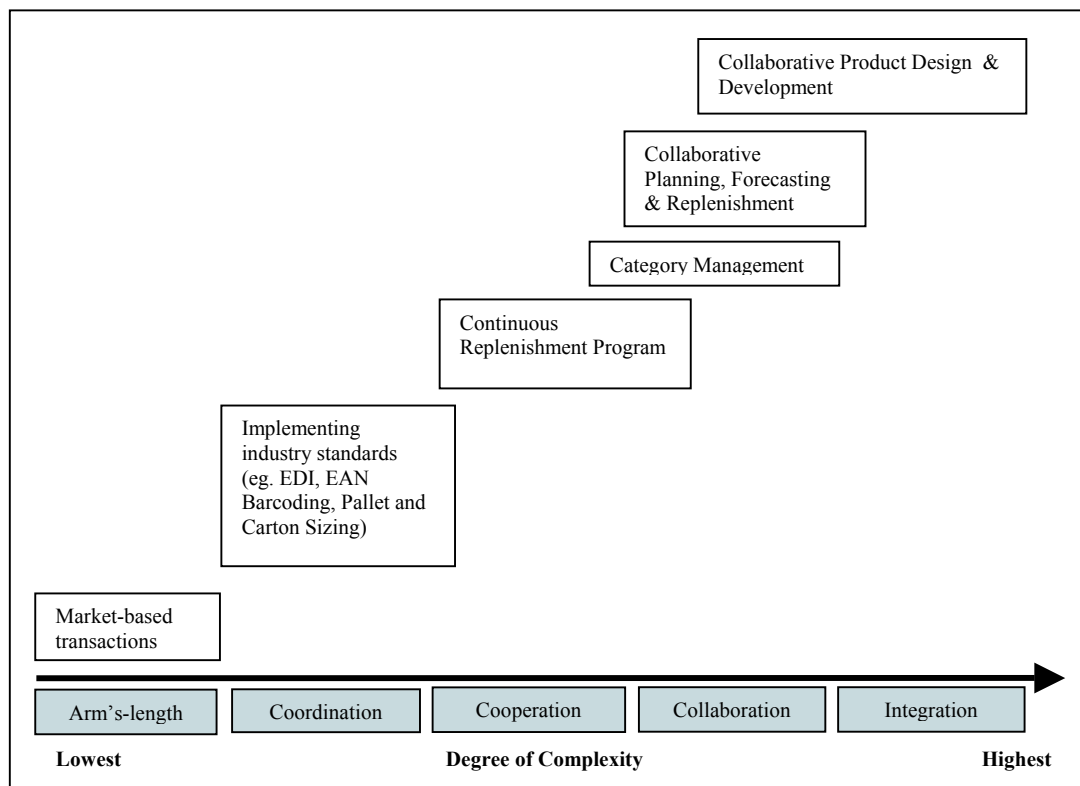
Collaborative Product Design & Development

Collaborative Planning, Forecasting & Replenishment

Category Management

Continuous Replenishment Program

Implementing industry standards (eg. EDI, EAN Barcoding, Pallet and Carton Sizing)

Market-based transactions

Arm's-length

Coordination

Cooperation

Collaboration

Integration

Lowest

Degree of Complexity

Highest